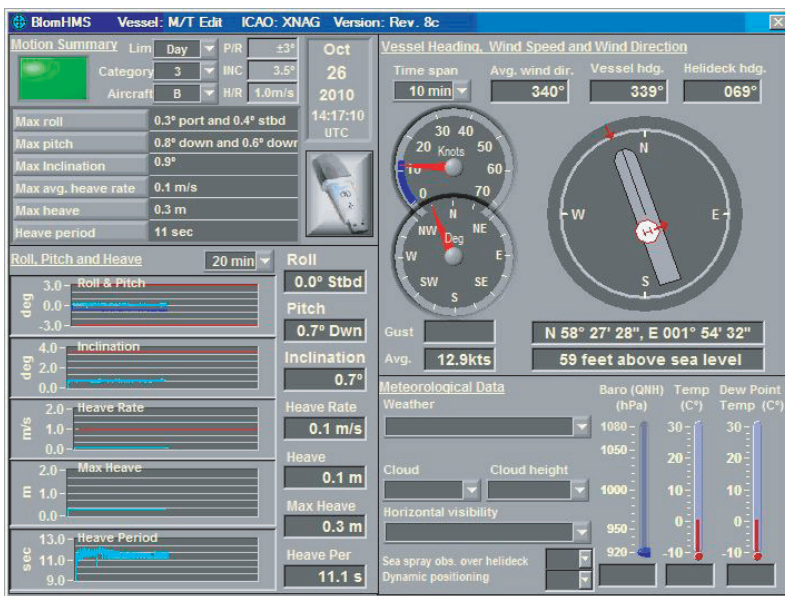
BlomHMS Vessel: M/T Edit ICAO: XNAG Version: Rev. 8c

Motion Summary Lim Day P/R ±3°
Category 3 INC 3.5°
Aircraft B H/R 1.0m/s

Oct
26
2010
14:17:10
UTC

| | |
|---|---|
| Max roll | 0.3° port and 0.4° stbd |
| Max pitch | 0.8° down and 0.6° dowr |
| Max Inclination | 0.9° |
| Max avg. heave rate | 0.1 m/s |
| Max heave | 0.3 m |
| Heave period | 11 sec |

Roll, Pitch and Heave 20 min

deg 3.0 Roll & Pitch 0.0 -3.0
deg 4.0 Inclination 2.0 0.0
m/s 2.0 Heave Rate 1.0 0.0
m 2.0 Max Heave 1.0 0.0
sec 13.0 Heave Period 11.0 9.0

Roll
0.0° Stbd
Pitch
0.7° Dwn
Inclination
0.7°
Heave Rate
0.1 m/s
Heave
0.1 m
Max Heave
0.3 m
Heave Per
11.1 s

Vessel Heading, Wind Speed and Wind Direction
Time span Avg. wind dir. Vessel hdg. Helideck hdg.
10 min 340° 339° 069°

30 40
20 Knots 50
10 60
0 70
N
NW Deg NE
W E
SW SE
S

N
W E
S

Gust
Avg. 12.9kts
N 58° 27' 28", E 001° 54' 32"
59 feet above sea level

Meteorological Data
Weather
Cloud Cloud height
Horizontal visibility
Sea spray obs. over helideck
Dynamic positioning

Baro (QNH) (hPa)
1080
1050
1000
950
920

Temp (C°)
30
20
10
0
-10

Dew Point Temp (C°)
30
20
10
0
-10